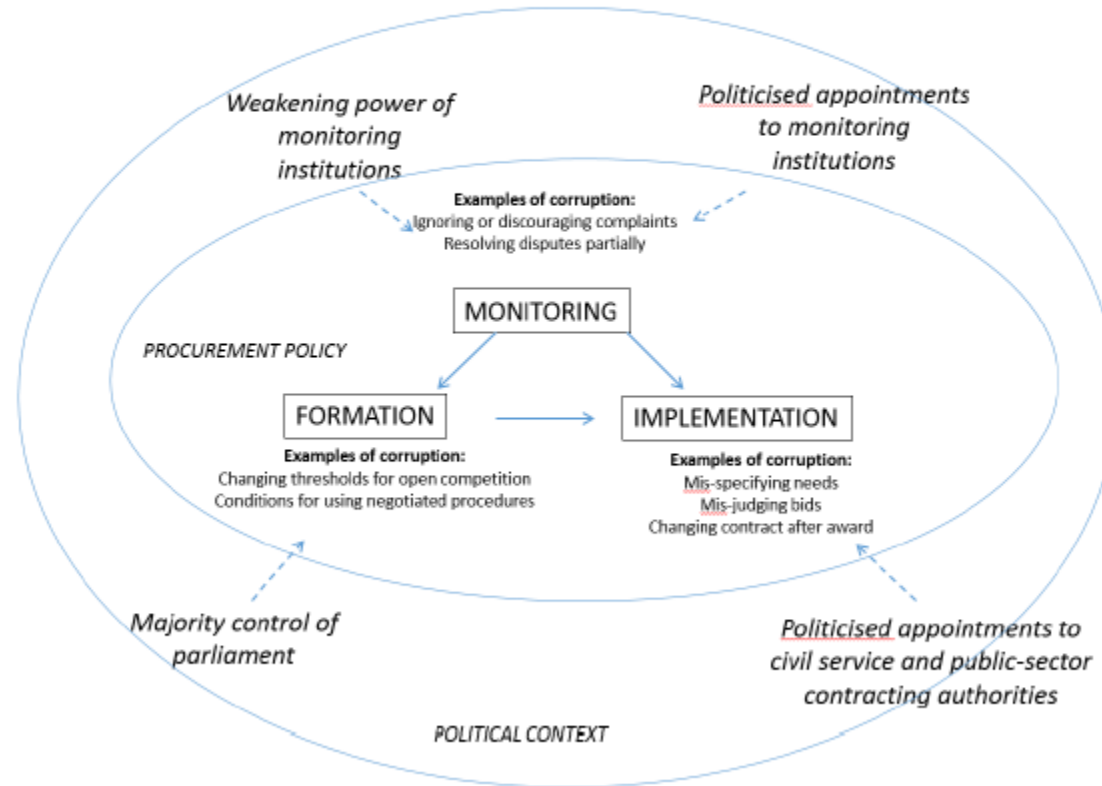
Weakening power of monitoring institutions

Politicised appointments to monitoring institutions

Examples of corruption:
Ignoring or discouraging complaints
Resolving disputes partially

MONITORING

PROCUREMENT POLICY

FORMATION

IMPLEMENTATION

Examples of corruption:
Changing thresholds for open competition
Conditions for using negotiated procedures

Examples of corruption:
Mis-specifying needs
Mis-judging bids
Changing contract after award

Majority control of parliament

Politicised appointments to civil service and public-sector contracting authorities

POLITICAL CONTEXT